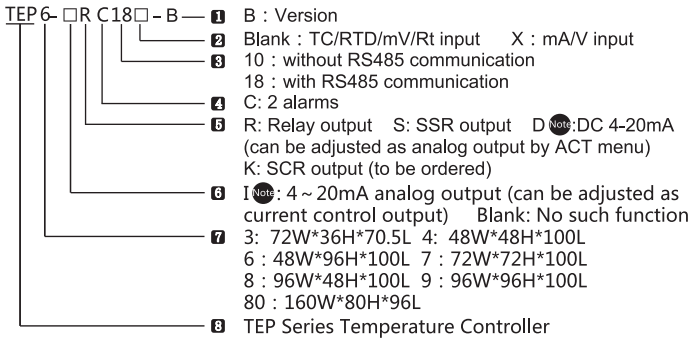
TEP6-□RC18□-B

1 B : Version

2 Blank : TC/RTD/mV/Rt input X : mA/V input

3 10 : without RS485 communication
18 : with RS485 communication

4 C: 2 alarms

5 R: Relay output S: SSR output D Note:DC 4-20mA (can be adjusted as analog output by ACT menu)
K: SCR output (to be ordered)

6 I Note: 4 ~ 20mA analog output (can be adjusted as current control output) Blank: No such function

7 3: 72W*36H*70.5L 4: 48W*48H*100L
6 : 48W*96H*100L 7 : 72W*72H*100L
8 : 96W*48H*100L 9 : 96W*96H*100L
80 : 160W*80H*96L

8 TEP Series Temperature Controller